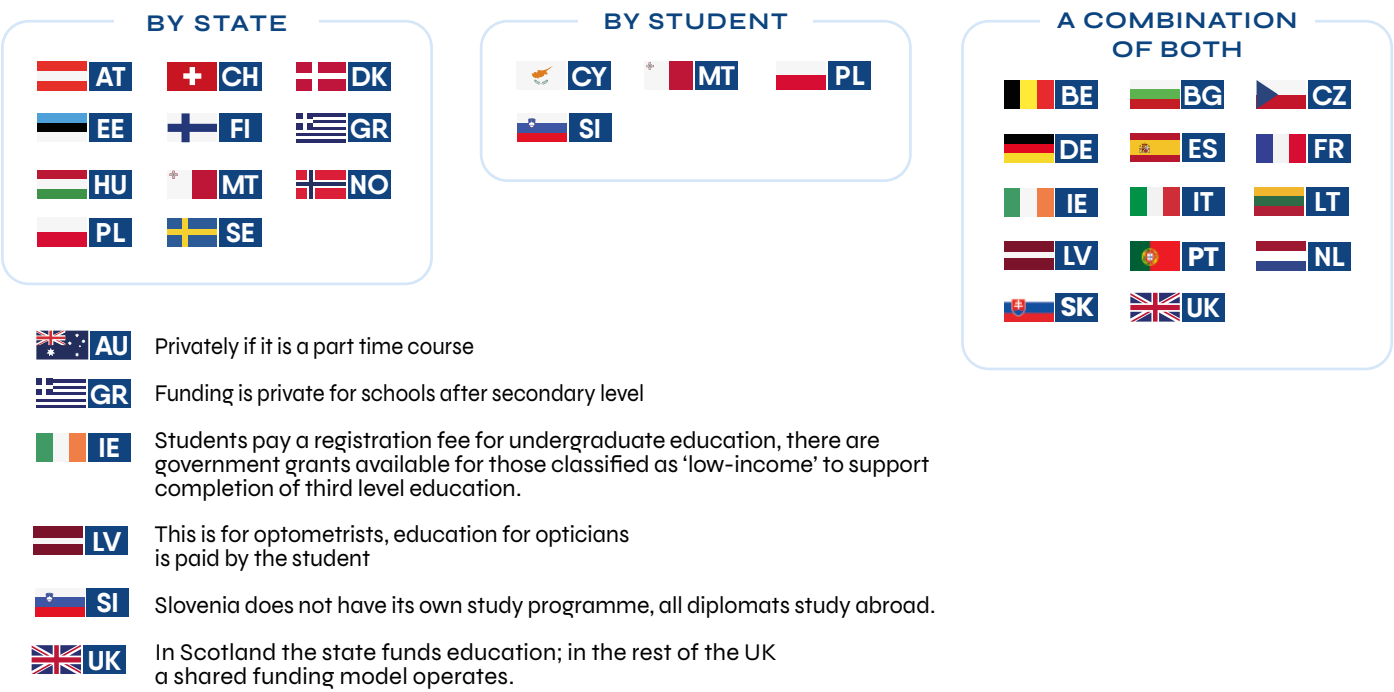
BY STATE

AT CH DK
EE FI GR
HU MT NO
PL SE

BY STUDENT

CY MT PL
SI

A COMBINATION OF BOTH

BE BG CZ
DE ES FR
IE IT LT
LV PT NL
SK UK

AU Privately if it is a part time course

GR Funding is private for schools after secondary level

IE Students pay a registration fee for undergraduate education, there are government grants available for those classified as 'low-income' to support completion of third level education.

LV This is for optometrists, education for opticians is paid by the student

SI Slovenia does not have its own study programme, all diplomats study abroad.

UK In Scotland the state funds education; in the rest of the UK a shared funding model operates.